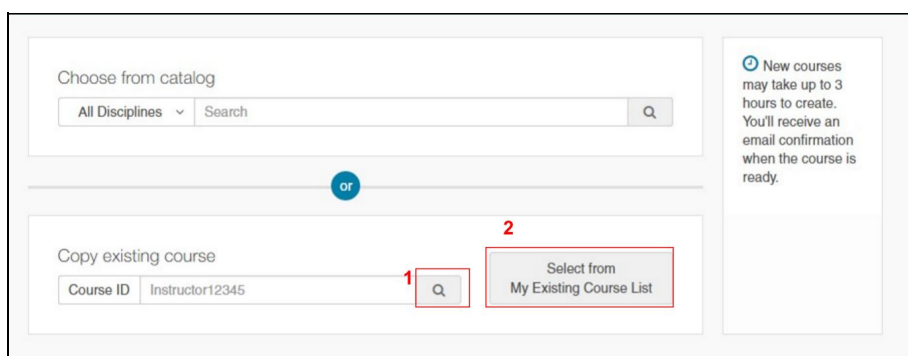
Choose from catalog

All Disciplines Search

or

Copy existing course

Course ID Instructor12345

1

2

Select from My Existing Course List

New courses may take up to 3 hours to create. You'll receive an email confirmation when the course is ready.